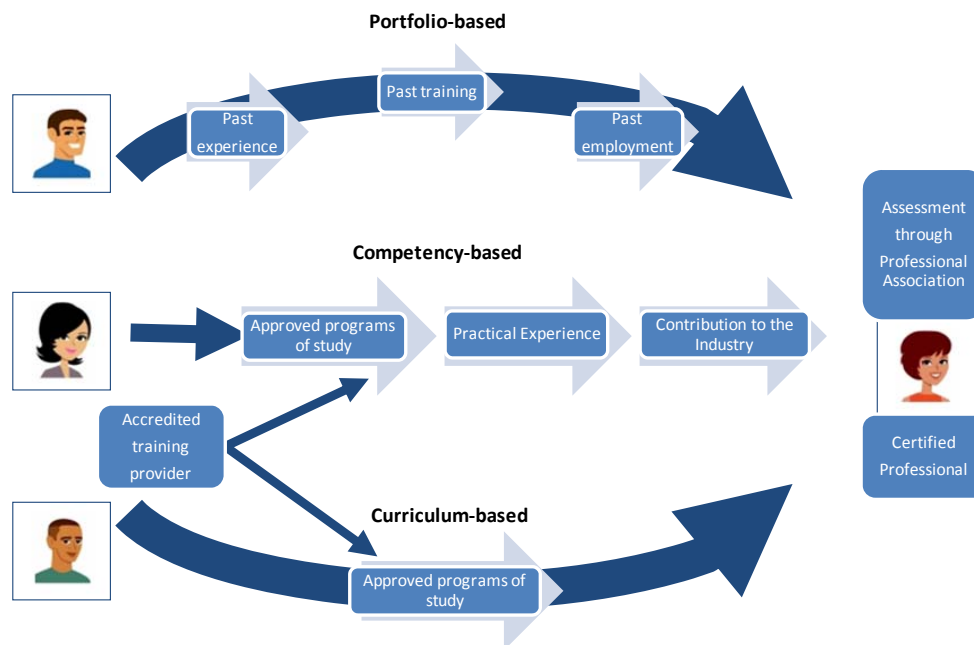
Portfolio-based

Past experience

Past training

Past employment

Assessment through Professional Association

Competency-based

Approved programs of study

Practical Experience

Contribution to the Industry

Accredited training provider

Certified Professional

Curriculum-based

Approved programs of study